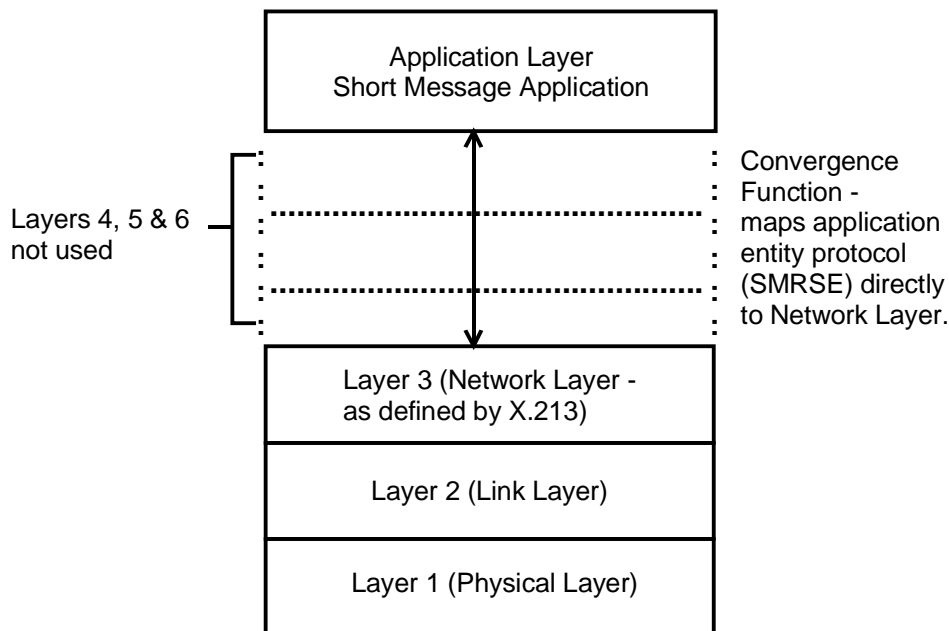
Application Layer
Short Message Application

Layers 4, 5 & 6 not used

Convergence Function - maps application entity protocol (SMRSE) directly to Network Layer.

Layer 3 (Network Layer - as defined by X.213)

Layer 2 (Link Layer)

Layer 1 (Physical Layer)